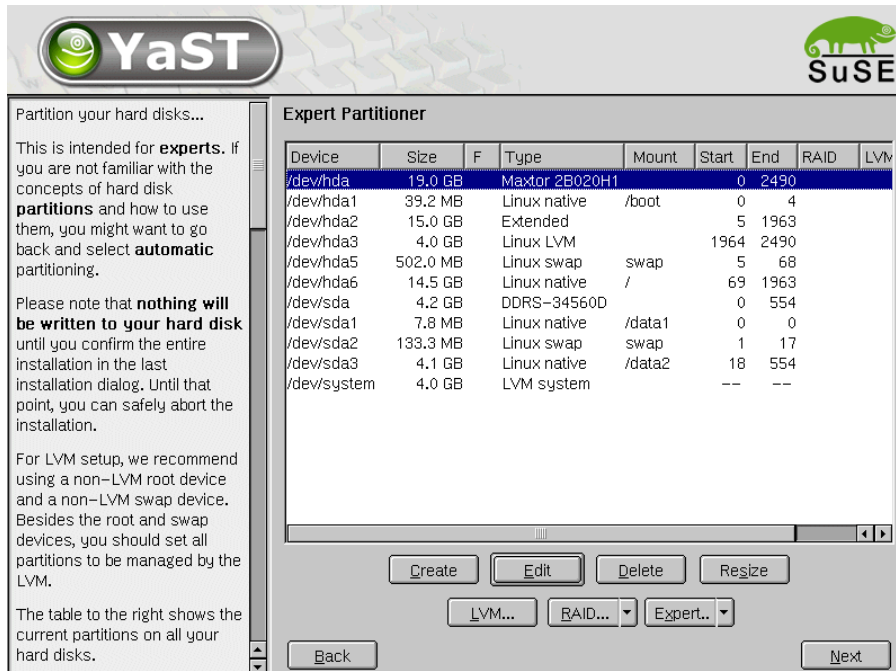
YaST

SuSE

Partition your hard disks...

This is intended for **experts**. If you are not familiar with the concepts of hard disk **partitions** and how to use them, you might want to go back and select **automatic** partitioning.

Please note that **nothing will be written to your hard disk** until you confirm the entire installation in the last installation dialog. Until that point, you can safely abort the installation.

For LVM setup, we recommend using a non-LVM root device and a non-LVM swap device. Besides the root and swap devices, you should set all partitions to be managed by the LVM.

The table to the right shows the current partitions on all your hard disks.

Expert Partitioner

| Device | Size | F | Type | Mount | Start | End | RAID | LVM |
|---|---|---|---|---|---|---|---|---|
| /dev/hda | 19.0 GB | | Maxtor 2B020H1 | | 0 | 2490 | | |
| /dev/hda1 | 39.2 MB | | Linux native | /boot | 0 | 4 | | |
| /dev/hda2 | 15.0 GB | | Extended | | 5 | 1963 | | |
| /dev/hda3 | 4.0 GB | | Linux LVM | | 1964 | 2490 | | |
| /dev/hda5 | 502.0 MB | | Linux swap | swap | 5 | 68 | | |
| /dev/hda6 | 14.5 GB | | Linux native | / | 69 | 1963 | | |
| /dev/sda | 4.2 GB | | DDRS-34560D | | 0 | 554 | | |
| /dev/sda1 | 7.8 MB | | Linux native | /data1 | 0 | 0 | | |
| /dev/sda2 | 133.3 MB | | Linux swap | swap | 1 | 17 | | |
| /dev/sda3 | 4.1 GB | | Linux native | /data2 | 18 | 554 | | |
| /dev/system | 4.0 GB | | LVM system | | -- | -- | | |

Create | Edit | Delete | Resize

LVM... | RAID... | Expert..

Back | Next